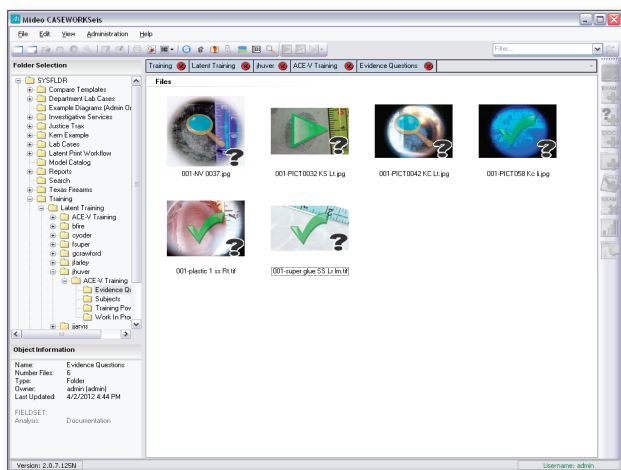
Mideo CASEWORKSeis

File Edit View Administration Help

Filter...

Folder Selection

SYSFLDR
Compare Templates
Department Lab Cases
Example Diagrams (Admin O
Investigative Services
Justice Trax
Kern Example
Lab Cases
Latent Print Workflow
Model Catalog
Reports
Search
Texas Firearms
Training
Latent Training
ACE-V Training
bfire
cyoder
fouper
gcrawford
jfarley
jhuver
ACE-V Training
Evidence Q
Subjects
Training Pov
Work In Pro
jjarvis

Object Information

Name: Evidence Questions
Number Files: 6
Type: Folder
Owner: admin (admin)
Last Updated: 4/2/2012 4:44 PM

FIELDSET:
Analysis: Documentation

Training | Latent Training | jhuver | ACE-V Training | Evidence Questions

Files

001-NV 0037.jpg
001-PICT0032 KS Lt.jpg
001-PICT0042 KC Lt.jpg
001-PICT058 Kc li.jpg
001-plastic 1 ss Rt.tif
001-super glue SS Lr lm.tif

Version: 2.0.7.125N
Username: admin